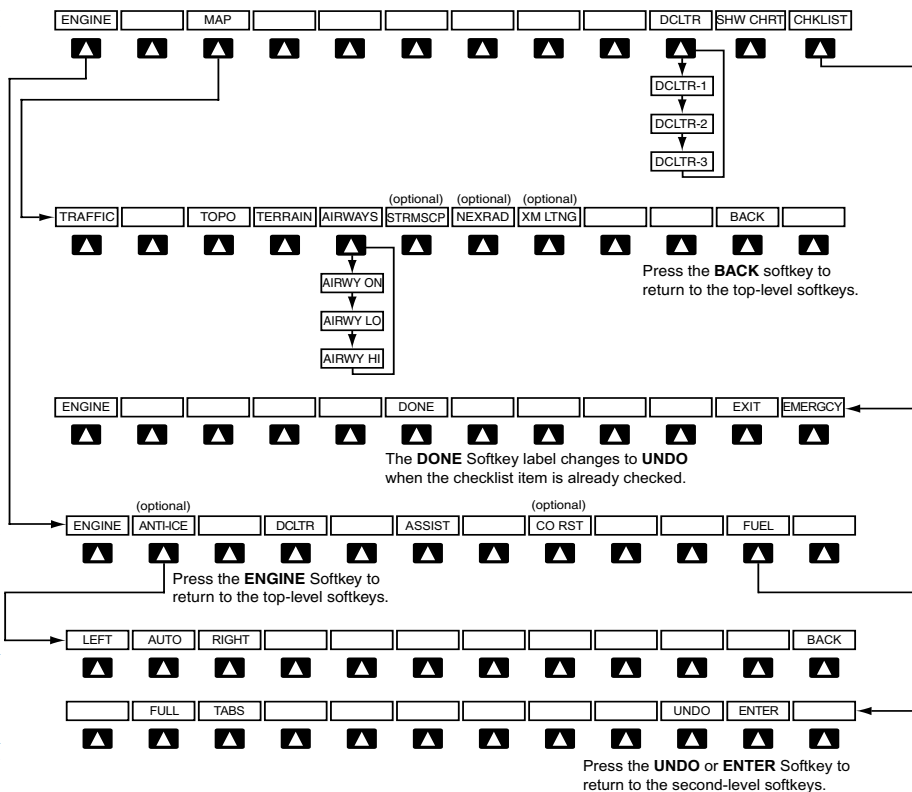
ENGINE MAP DCLTR SHW CHRT CHKLIST

DCLTR-1
DCLTR-2
DCLTR-3

(optional) (optional) (optional)
TRAFFIC TOPO TERRAIN AIRWAYS STRMSCP NEXRAD XM LTNG BACK

AIRWY ON
AIRWY LO
AIRWY HI

Press the **BACK** softkey to return to the top-level softkeys.

ENGINE DONE EXIT EMERGCY

The **DONE** Softkey label changes to **UNDO** when the checklist item is already checked.

(optional) (optional)
ENGINE ANTI-ICE DCLTR ASSIST CO RST FUEL

Press the **ENGINE** Softkey to return to the top-level softkeys.

LEFT AUTO RIGHT BACK

FULL TABS UNDO ENTER

Press the **UNDO** or **ENTER** Softkey to return to the second-level softkeys.